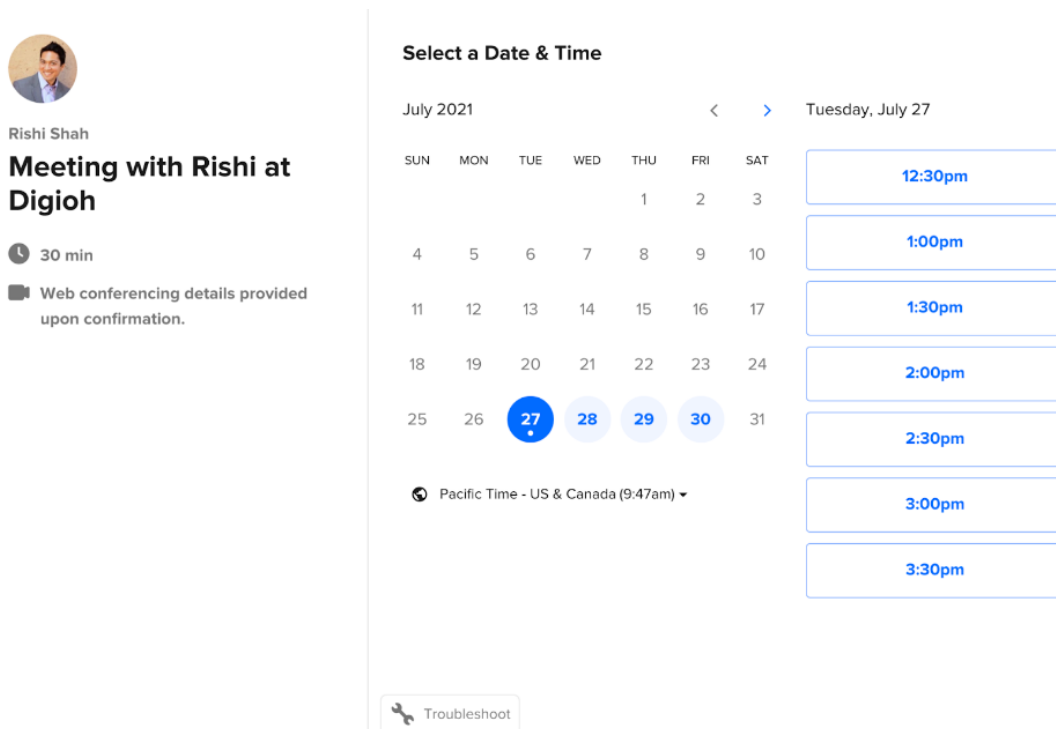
Rishi Shah

Meeting with Rishi at Digioh

30 min

Web conferencing details provided upon confirmation.

Select a Date & Time

July 2021

| SUN | MON | TUE | WED | THU | FRI | SAT |
|---|---|---|---|---|---|---|
| | | | | 1 | 2 | 3 |
| 4 | 5 | 6 | 7 | 8 | 9 | 10 |
| 11 | 12 | 13 | 14 | 15 | 16 | 17 |
| 18 | 19 | 20 | 21 | 22 | 23 | 24 |
| 25 | 26 | 27 | 28 | 29 | 30 | 31 |

Pacific Time - US & Canada (9:47am)

Tuesday, July 27

12:30pm

1:00pm

1:30pm

2:00pm

2:30pm

3:00pm

3:30pm

Troubleshoot